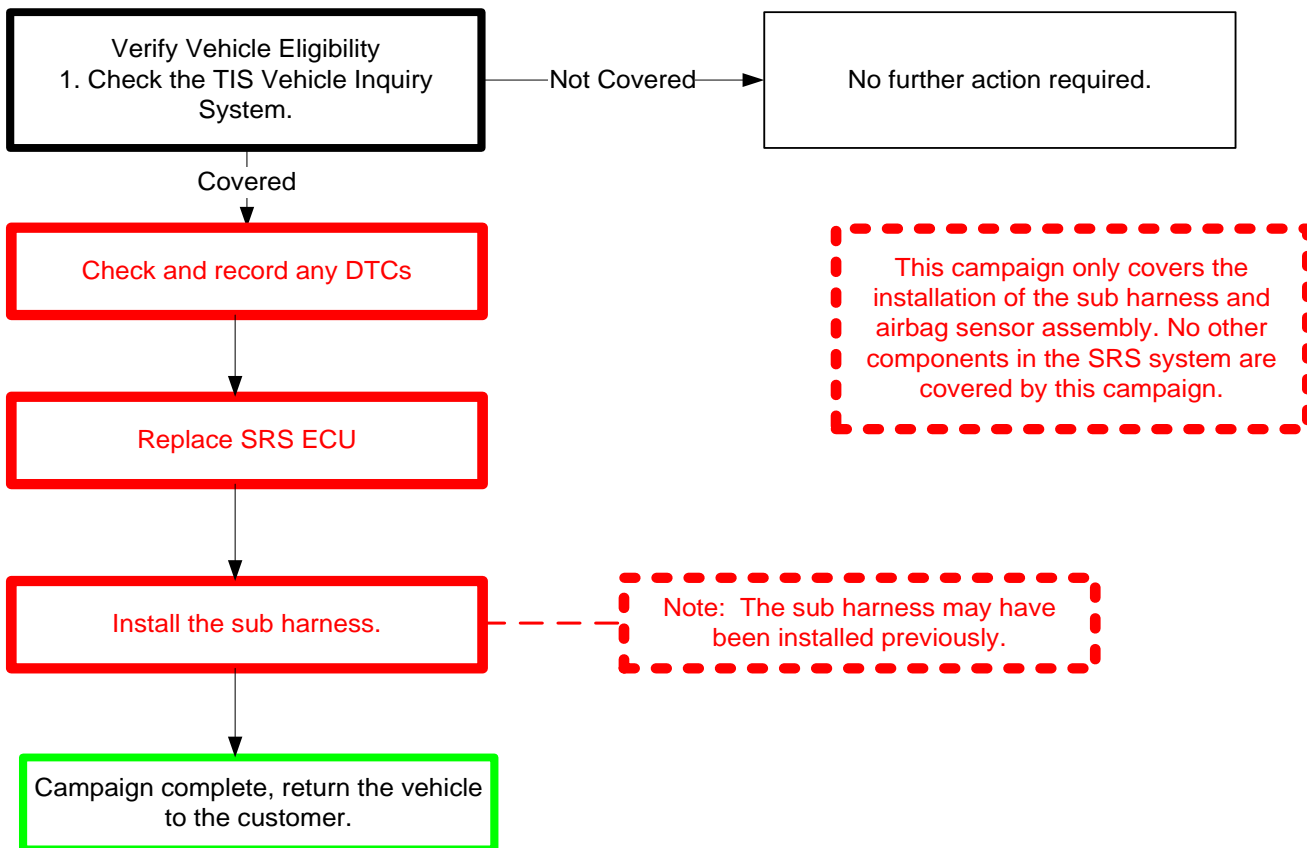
Verify Vehicle Eligibility
1. Check the TIS Vehicle Inquiry System.

Not Covered

No further action required.

Covered

Check and record any DTCs

This campaign only covers the installation of the sub harness and airbag sensor assembly. No other components in the SRS system are covered by this campaign.

Replace SRS ECU

Install the sub harness.

Note: The sub harness may have been installed previously.

Campaign complete, return the vehicle to the customer.